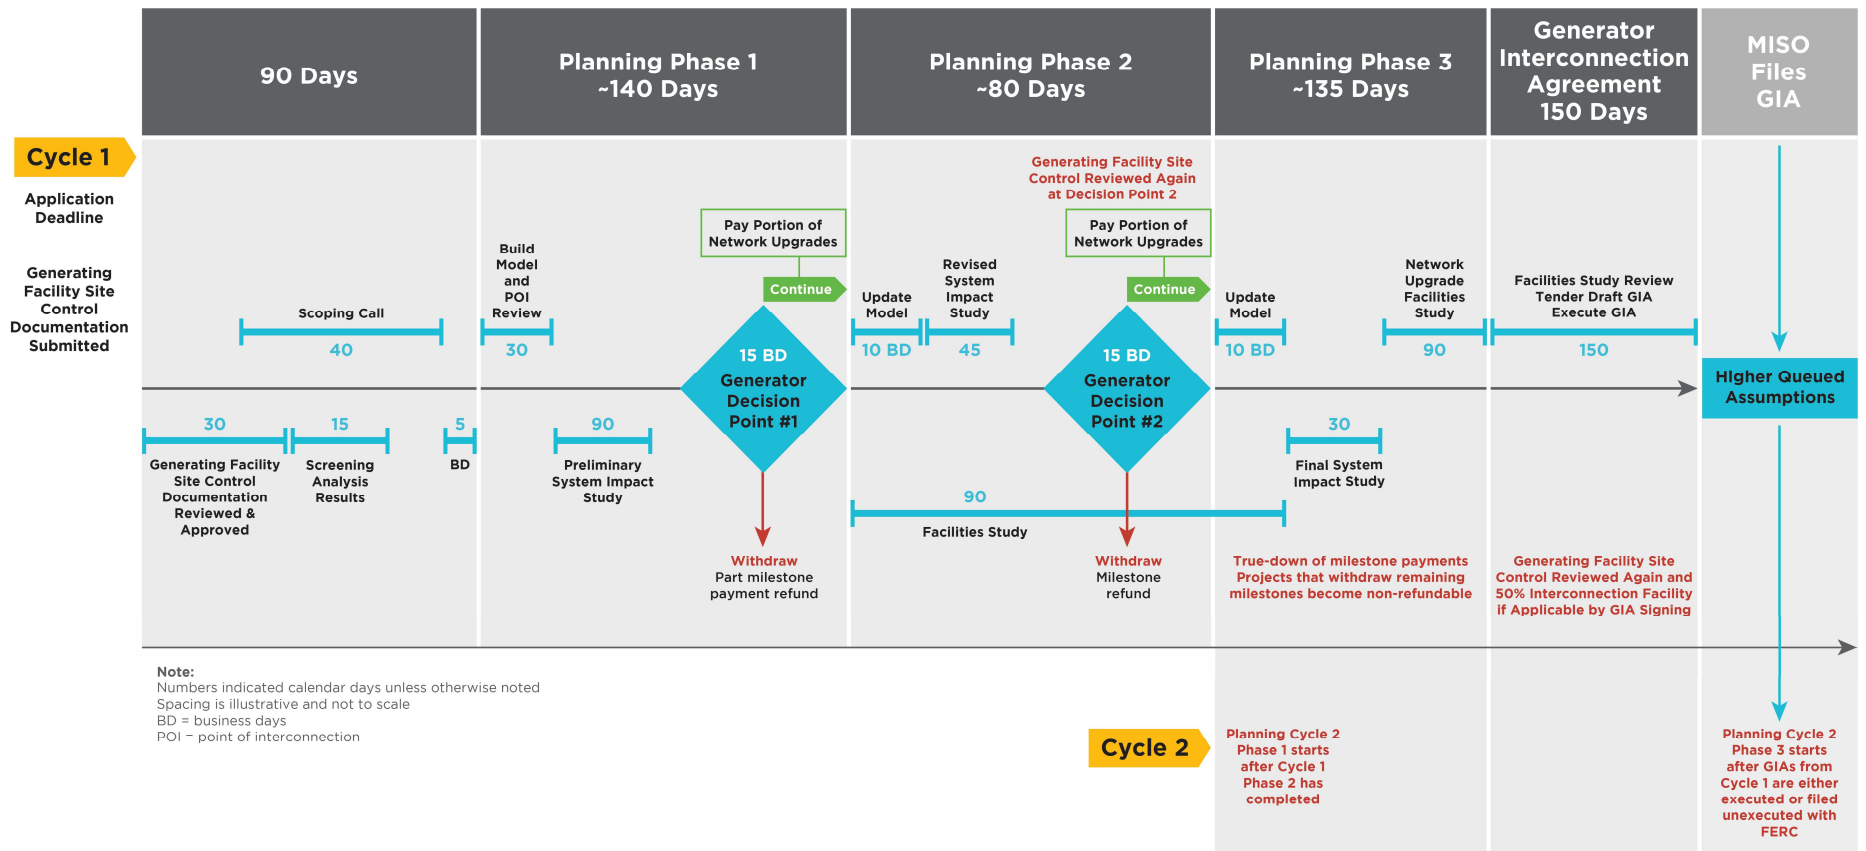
90 Days

Planning Phase 1 ~140 Days

Planning Phase 2 ~80 Days

Planning Phase 3 ~135 Days

Generator Interconnection Agreement 150 Days

MISO Files GIA

Cycle 1

Application Deadline

Generating Facility Site Control Documentation Submitted

Scoping Call

40

30

15

5

Generating Facility Site Control Documentation Reviewed & Approved

Screening Analysis Results

BD

Build Model and POI Review

30

90

Preliminary System Impact Study

Pay Portion of Network Upgrades

Continue

15 BD Generator Decision Point #1

Withdraw
Part milestone payment refund

Generating Facility Site Control Reviewed Again at Decision Point 2

Update Model

10 BD

Revised System Impact Study

45

90

Facilities Study

Pay Portion of Network Upgrades

Continue

15 BD Generator Decision Point #2

Withdraw
Milestone refund

Update Model

10 BD

Network Upgrade Facilities Study

90

30

Final System Impact Study

True-down of milestone payments Projects that withdraw remaining milestones become non-refundable

Facilities Study Review Tender Draft GIA Execute GIA

150

Generating Facility Site Control Reviewed Again and 50% Interconnection Facility if Applicable by GIA Signing

Higher Queued Assumptions

Note:
Numbers indicated calendar days unless otherwise noted
Spacing is illustrative and not to scale
BD = business days
POI – point of interconnection

Cycle 2

Planning Cycle 2 Phase 1 starts after Cycle 1 Phase 2 has completed

Planning Cycle 2 Phase 3 starts after GIAs from Cycle 1 are either executed or filed unexecuted with FERC